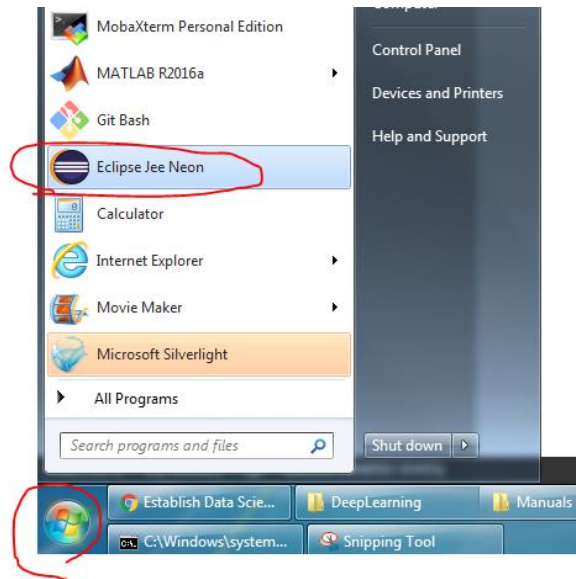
MobaXterm Personal Edition
MATLAB R2016a
Git Bash
Eclipse Jee Neon
Calculator
Internet Explorer
Movie Maker
Microsoft Silverlight
All Programs
Search programs and files

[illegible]
Control Panel
Devices and Printers
Help and Support
Shut down

Establish Data Scie...
DeepLearning
Manuals
C:\Windows\system...
Snipping Tool